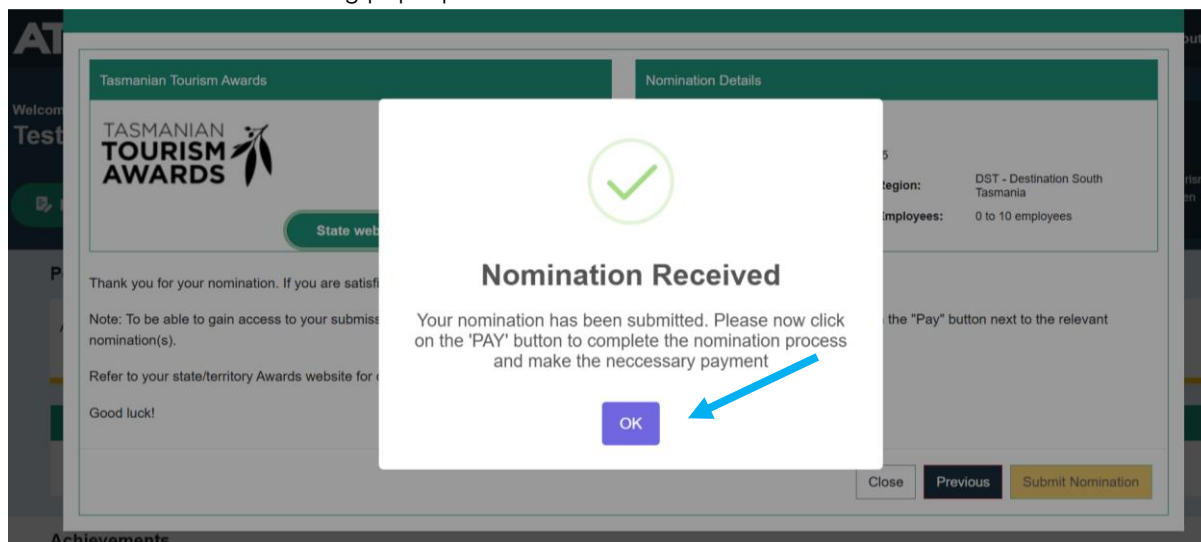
AT

Welcom
Test

P

Tasmanian Tourism Awards

TASMANIAN TOURISM AWARDS

State web

Nomination Details

5

Region: DST - Destination South Tasmania

Employees: 0 to 10 employees

Thank you for your nomination. If you are satisfi

Note: To be able to gain access to your submiss the "Pay" button next to the relevant nomination(s).

Refer to your state/territory Awards website for

Good luck!

Nomination Received

Your nomination has been submitted. Please now click on the 'PAY' button to complete the nomination process and make the neccessary payment

OK

Close

Previous

Submit Nomination

Achievements